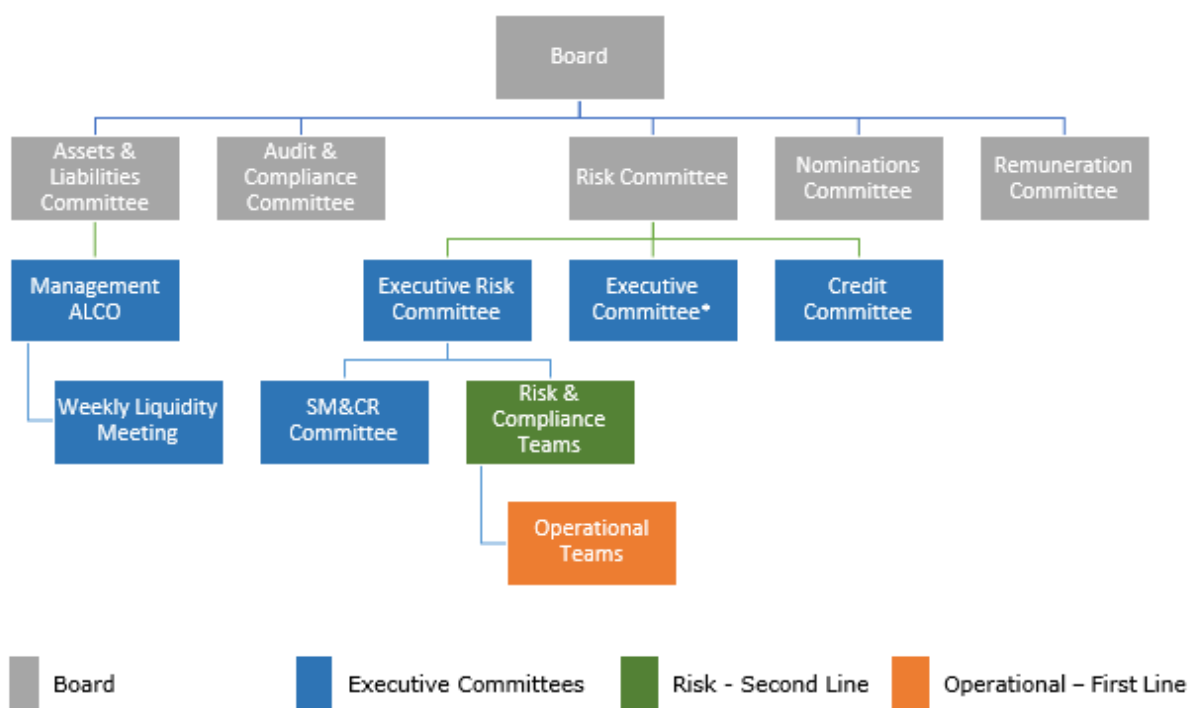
Board

Assets & Liabilities Committee

Audit & Compliance Committee

Risk Committee

Nominations Committee

Remuneration Committee

Management ALCO

Weekly Liquidity Meeting

Executive Risk Committee

Executive Committee*

Credit Committee

SM&CR Committee

Risk & Compliance Teams

Operational Teams

Board

Executive Committees

Risk - Second Line

Operational – First Line